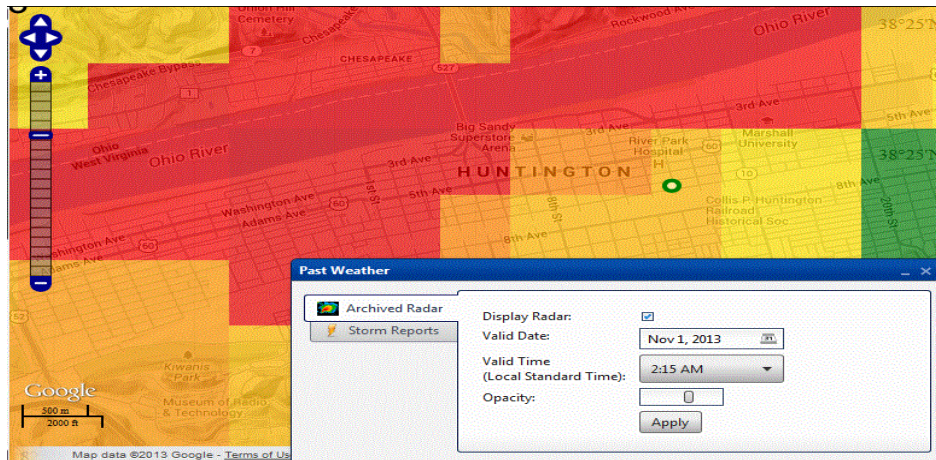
Cemetery
Chesapeake
Rockwood Ave
Ohio River
38°25
7
CHESAPEAKE
527
Ohio River
Chesapeake Bypass
1
3rd Ave
Big Sandy Superstore Arena
3rd Ave
Marshall University
5th Ave
Ohio West Virginia
Ohio River
River Park Hospital
H
38°25'N
HUNTINGTON
Washington Ave
5th Ave
Adams Ave
60
1st St
8th St
Collis P. Huntington Railroad Historical Soc
8th Ave
20th St
Washington Ave
60
Adams Ave
8th Ave
Past Weather
Archived Radar
Storm Reports
Display Radar:
Valid Date:
Nov 1, 2013
Valid Time (Local Standard Time):
2:15 AM
Opacity:
Apply
Kiwanis Park
Museum of Radio & Technology
Google
500 m
2000 ft
Map data ©2013 Google - Terms of Us